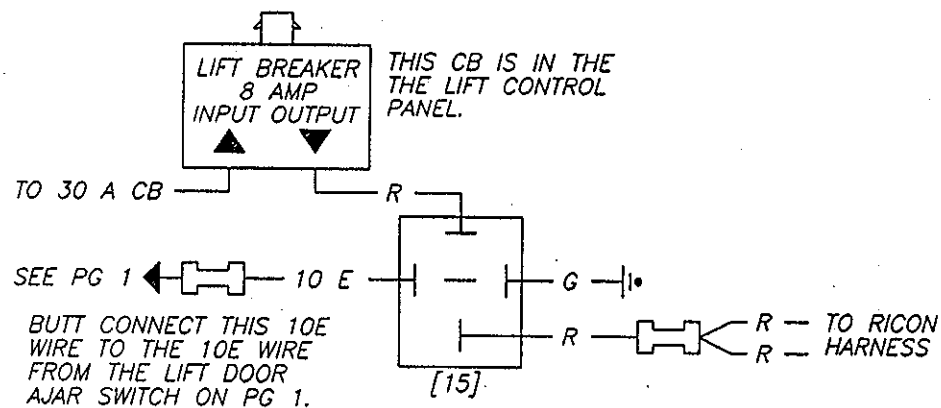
LIFT BREAKER
8 AMP
INPUT OUTPUT

THIS CB IS IN THE THE LIFT CONTROL PANEL.

TO 30 A CB

R

SEE PG 1

10 E

G

R

R — TO RICON
R — HARNESS

BUTT CONNECT THIS 10E WIRE TO THE 10E WIRE FROM THE LIFT DOOR AJAR SWITCH ON PG 1.

[15]